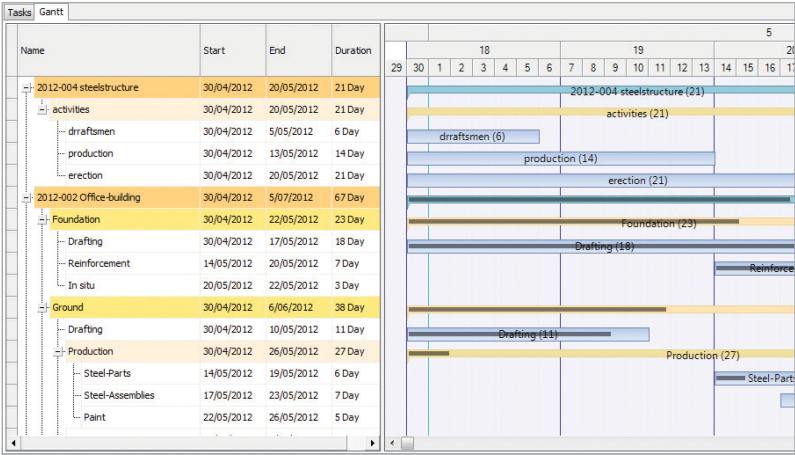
Tasks | Gantt

| Name | Start | End | Duration |
|---|---|---|---|
| 2012-004 steelstructure | 30/04/2012 | 20/05/2012 | 21 Day |
| activities | 30/04/2012 | 20/05/2012 | 21 Day |
| drraftsmen | 30/04/2012 | 5/05/2012 | 6 Day |
| production | 30/04/2012 | 13/05/2012 | 14 Day |
| erection | 30/04/2012 | 20/05/2012 | 21 Day |
| 2012-002 Office-building | 30/04/2012 | 5/07/2012 | 67 Day |
| Foundation | 30/04/2012 | 22/05/2012 | 23 Day |
| Drafting | 30/04/2012 | 17/05/2012 | 18 Day |
| Reinforcement | 14/05/2012 | 20/05/2012 | 7 Day |
| In situ | 20/05/2012 | 22/05/2012 | 3 Day |
| Ground | 30/04/2012 | 6/06/2012 | 38 Day |
| Drafting | 30/04/2012 | 10/05/2012 | 11 Day |
| Production | 30/04/2012 | 26/05/2012 | 27 Day |
| Steel-Parts | 14/05/2012 | 19/05/2012 | 6 Day |
| Steel-Assemblies | 17/05/2012 | 23/05/2012 | 7 Day |
| Paint | 22/05/2012 | 26/05/2012 | 5 Day |

18 19 5
29 30 1 2 3 4 5 6 7 8 9 10 11 12 13 14 15 16 17

2012-004 steelstructure (21)
activities (21)
drraftsmen (6)
production (14)
erection (21)
Foundation (23)
Drafting (18)
Reinforce
Drafting (11)
Production (27)
Steel-Parts